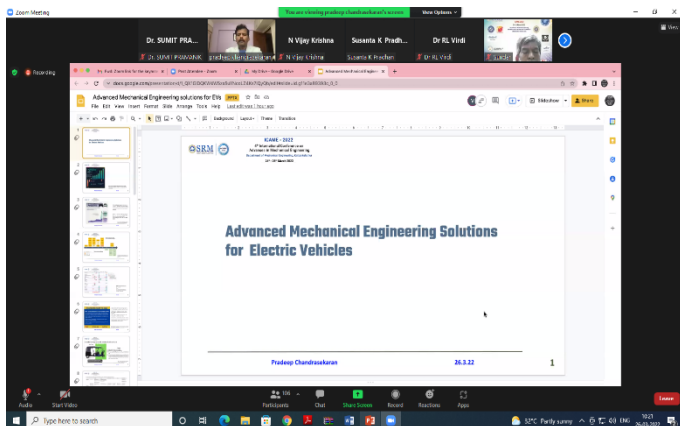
Zoom Meeting

You are viewing pradeep chandhasekaran's screen

View Options

Dr. SUMIT PRA...

Dr. SUMIT PRAMANIK

N Vijay Krishna

N Vijay Krishna

Susanta K Pradh...

Susanta K Pradhan

Dr RL Virdi

Dr RL Virdi

Recording

Advanced Mechanical Engineering solutions for EVs

File Edit View Insert Format Slide Arrange Tools Help

Slideshow

Share

Background Layout Theme Transition

ICAME - 2022

Advanced Mechanical Engineering Solutions for Electric Vehicles

Pradeep Chandrasekaran

26.3.22

1

Audio

Start Video

Participants

Chat

Share Screen

Record

Reactions

Apps

Leave

Type here to search

32°C Partly sunny

ENG

10:23

26-03-2022